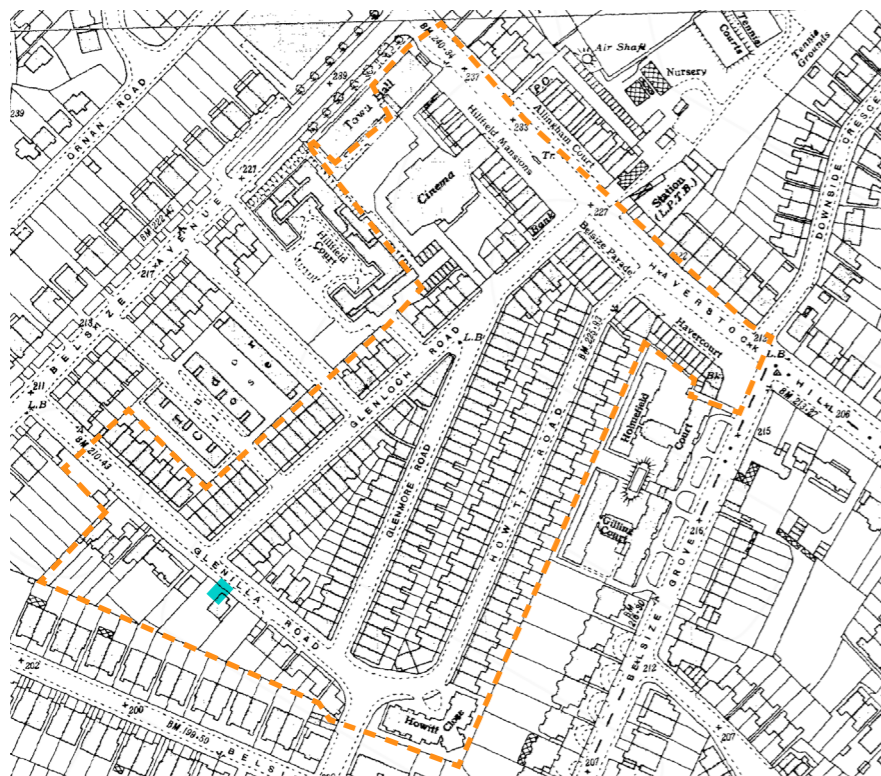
Tennis Courts
Tennis Grounds
Air Shaft
Nursery
ORNAN ROAD
239
BM 240·34
237
Town Hall
233
Hillfield Mansions
Allingham Court
Tr.
P.O.
Station (L.P.T.B.)
DOWNSIDE CRESCENT
227
Hillfield Court
Cinema
Bank
Belsize Parade
227
HAVERSTOCK
BM 222·92
217
BELSIZE AVENUE
213
211
L.B.
BM 210·43
Haverscourt
L.B.
BM 225·03
HILL
BM 215·27
206
215
GLENLOON ROAD
L.B.
GLENMORE ROAD
HOWITT ROAD
Holmefield Court
Bk
Gilling Court
216
BM 209·30
GLENILLA ROAD
BELSIZE GROVE
202
200
BM 196·50
BELS
Howitt Close
212
207